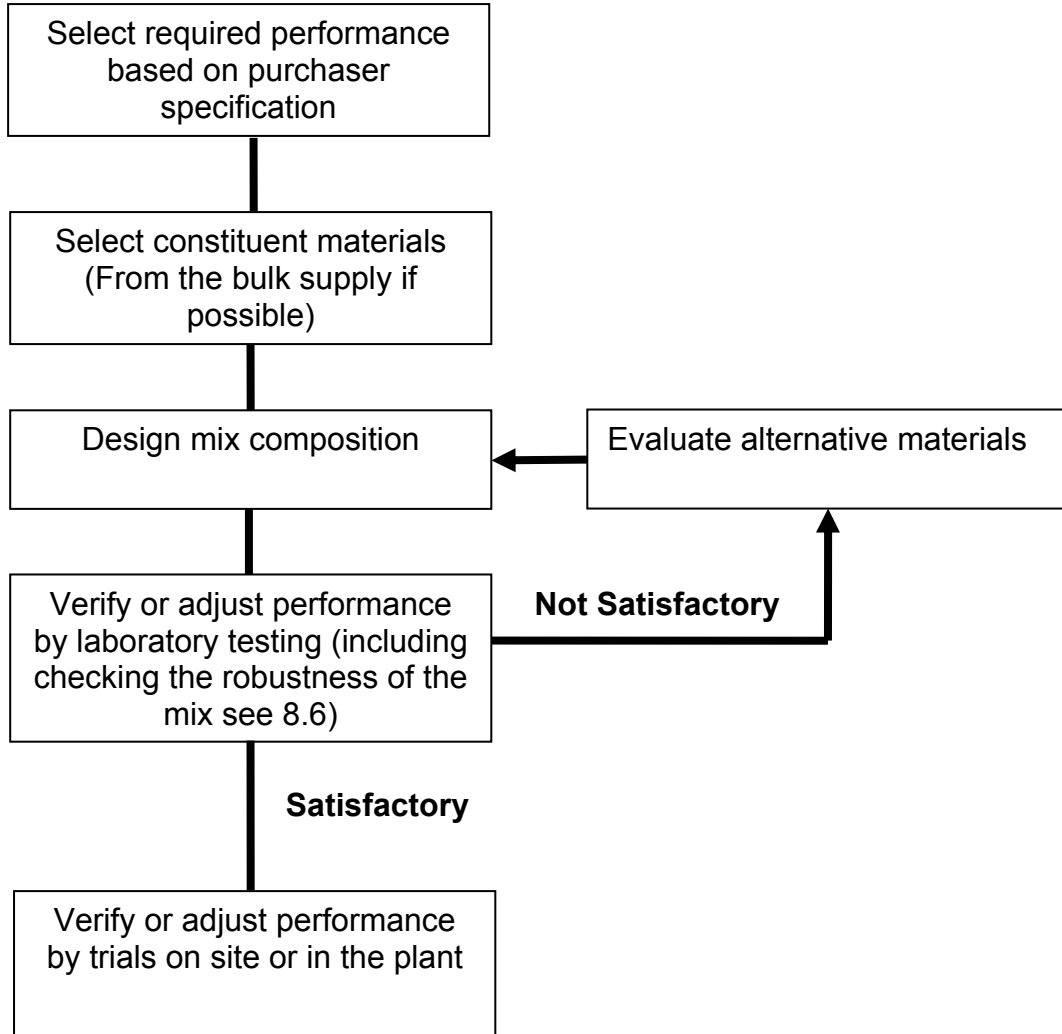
Select required performance based on purchaser specification

Select constituent materials (From the bulk supply if possible)

Design mix composition

Evaluate alternative materials

Verify or adjust performance by laboratory testing (including checking the robustness of the mix see 8.6)

Not Satisfactory

Satisfactory

Verify or adjust performance by trials on site or in the plant